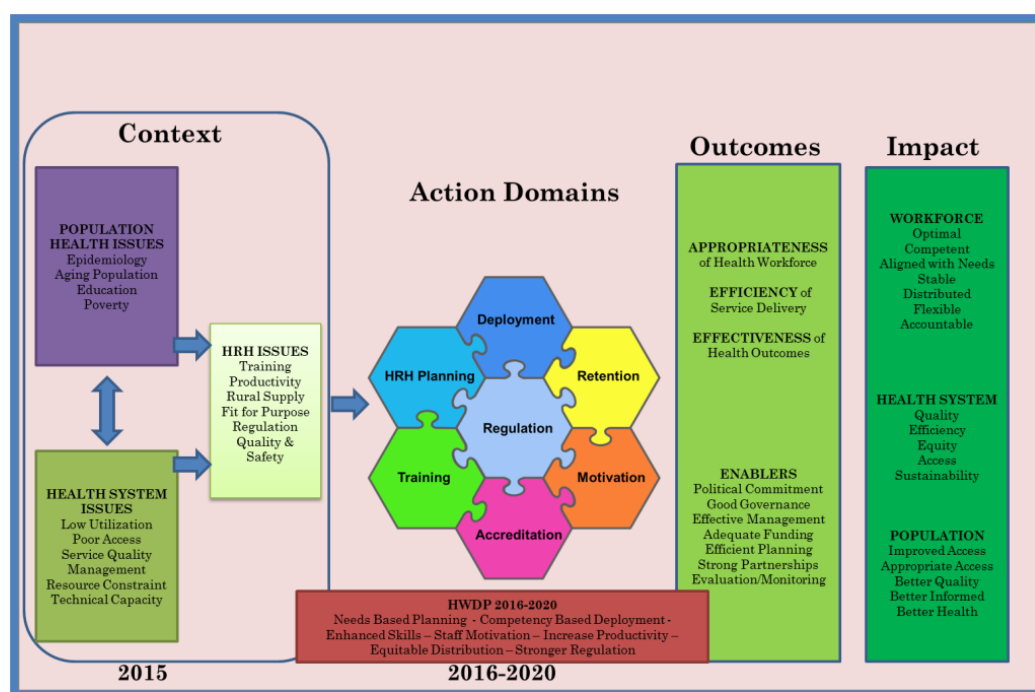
Context

POPULATION HEALTH ISSUES
Epidemiology
Aging Population
Education
Poverty

HEALTH SYSTEM ISSUES
Low Utilization
Poor Access
Service Quality
Management
Resource Constraint
Technical Capacity

HRH ISSUES
Training
Productivity
Rural Supply
Fit for Purpose
Regulation
Quality & Safety

2015

Action Domains

Deployment
HRH Planning
Retention
Regulation
Training
Motivation
Accreditation

HWDP 2016-2020
Needs Based Planning - Competency Based Deployment - Enhanced Skills – Staff Motivation – Increase Productivity – Equitable Distribution – Stronger Regulation

2016-2020

Outcomes

APPROPRIATENESS of Health Workforce

EFFICIENCY of Service Delivery

EFFECTIVENESS of Health Outcomes

ENABLERS
Political Commitment
Good Governance
Effective Management
Adequate Funding
Efficient Planning
Strong Partnerships
Evaluation/Monitoring

Impact

WORKFORCE
Optimal
Competent
Aligned with Needs
Stable
Distributed
Flexible
Accountable

HEALTH SYSTEM
Quality
Efficiency
Equity
Access
Sustainability

POPULATION
Improved Access
Appropriate Access
Better Quality
Better Informed
Better Health